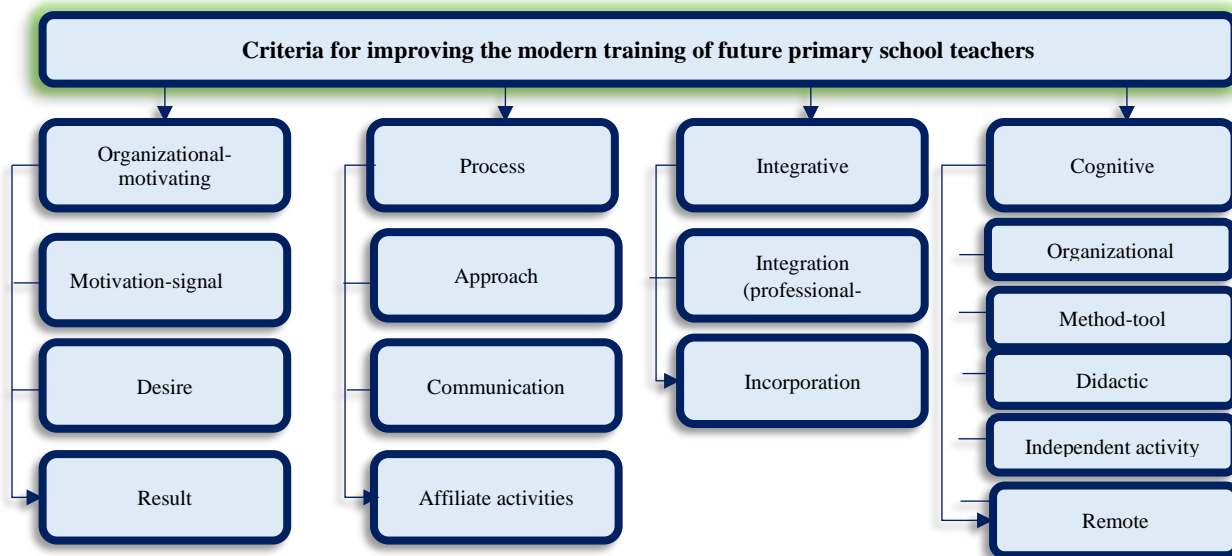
Criteria for improving the modern training of future primary school teachers

Organizational-motivating

Motivation-signal

Desire

Result

Process

Approach

Communication

Affiliate activities

Integrative

Integration (professional-

Incorporation

Cognitive

Organizational

Method-tool

Didactic

Independent activity

Remote